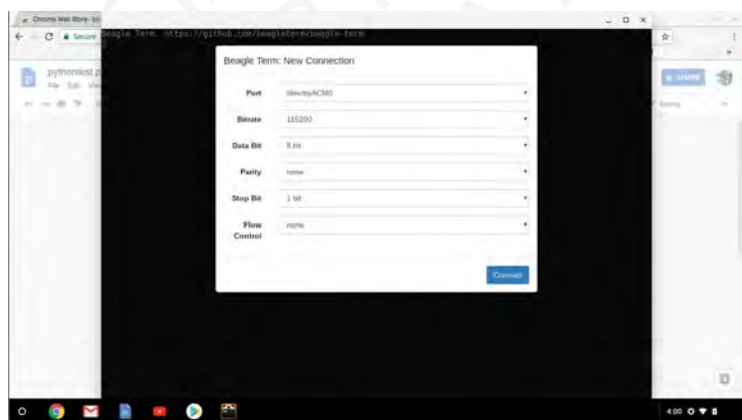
Chrome Web Store - be

Secure

Beagle Term. https://github.com/beagleterm/beagle-term

pythontest.p

File Edit View

SHARE

Beagle Term: New Connection

Port /dev/ttyACM0

Bitrate 115200

Data Bit 8 bit

Parity none

Stop Bit 1 bit

Flow Control none

Connect

4:00